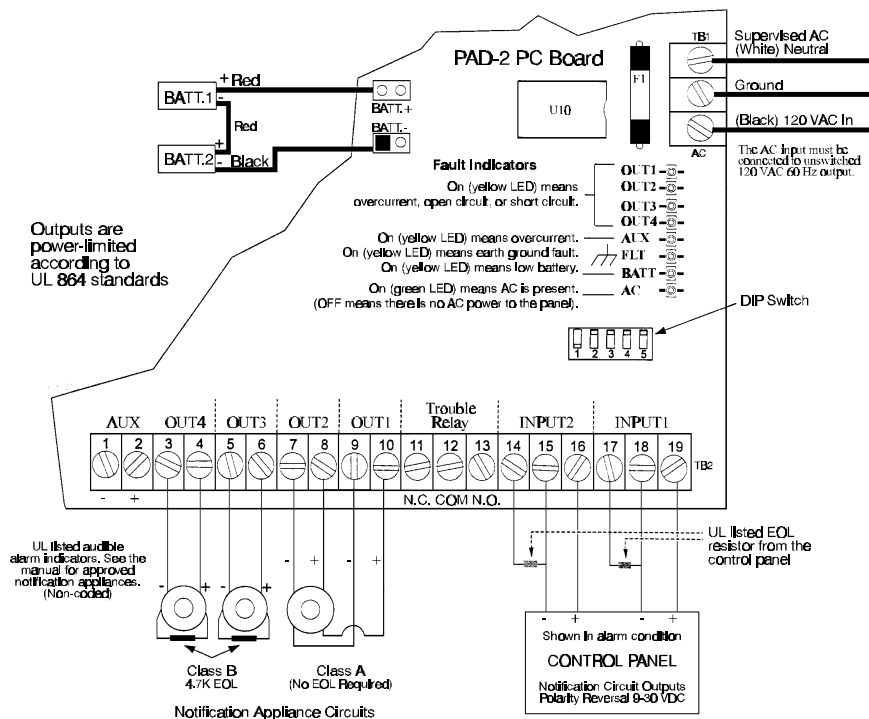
PAD-2 PC Board

+ Red
BATT.1 -
Red
+
BATT.2 - Black

BATT.+
BATT.-

U10

F1

TB1
Supervised AC (White) Neutral
Ground
(Black) 120 VAC In
AC
The AC input must be connected to unswitched 120 VAC 60 Hz output.

Fault Indicators
On (yellow LED) means overcurrent, open circuit, or short circuit.
OUT1
OUT2
OUT3
OUT4
On (yellow LED) means overcurrent. AUX
On (yellow LED) means earth ground fault. FLT
On (yellow LED) means low battery. BATT
On (green LED) means AC is present. (OFF means there is no AC power to the panel). AC

Outputs are power-limited according to UL 864 standards

DIP Switch
1 2 3 4 5

AUX OUT4 OUT3 OUT2 OUT1 Trouble Relay INPUT2 INPUT1
1 2 3 4 5 6 7 8 9 10 11 12 13 14 15 16 17 18 19
TB2
- +
N.C. COM N.O.

UL listed audible alarm indicators. See the manual for approved notification appliances. (Non-coded)

- + - + - + - +

Class B
4.7K EOL

Class A
(No EOL Required)

Notification Appliance Circuits

UL listed EOL resistor from the control panel

- + - +
Shown in alarm condition
CONTROL PANEL
Notification Circuit Outputs
Polarity Reversal 9-30 VDC